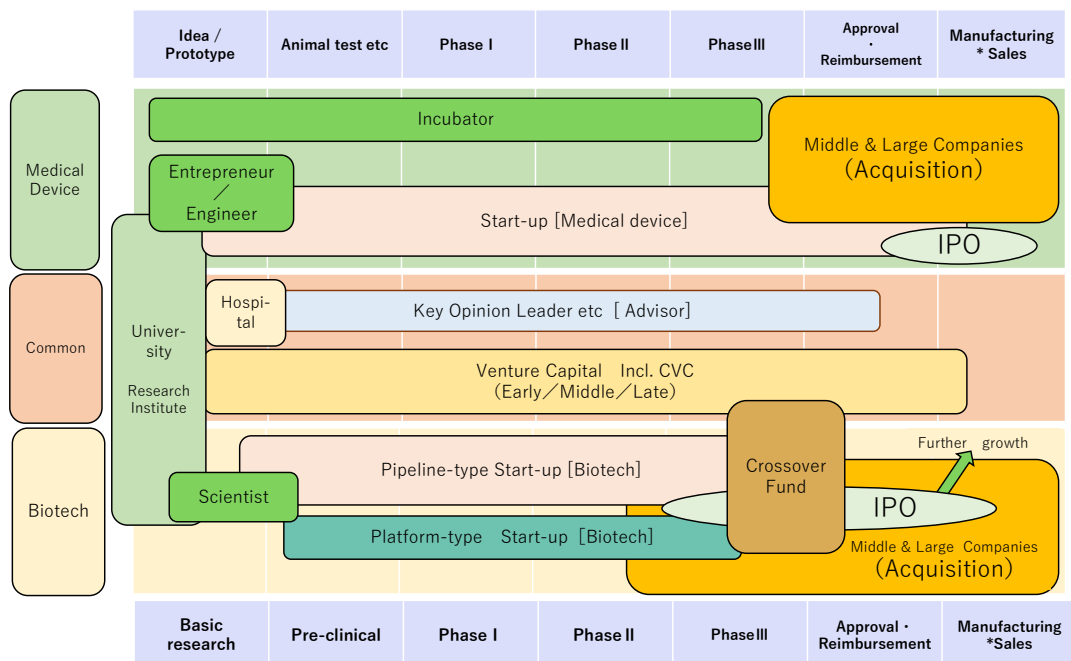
| Idea / Prototype | Animal test etc | Phase I | Phase II | Phase III | Approval · Reimbursement | Manufacturing * Sales |
|---|---|---|---|---|---|---|

Medical Device

Incubator

Middle & Large Companies (Acquisition)

Entrepreneur / Engineer

Start-up [Medical device]

IPO

Common

University

Research Institute

Hospital

Key Opinion Leader etc [ Advisor]

Venture Capital Incl. CVC (Early/Middle/Late)

Biotech

Pipeline-type Start-up [Biotech]

Crossover Fund

Further growth

Scientist

IPO

Platform-type Start-up [Biotech]

Middle & Large Companies (Acquisition)

| Basic research | Pre-clinical | Phase I | Phase II | Phase III | Approval · Reimbursement | Manufacturing *Sales |
|---|---|---|---|---|---|---|